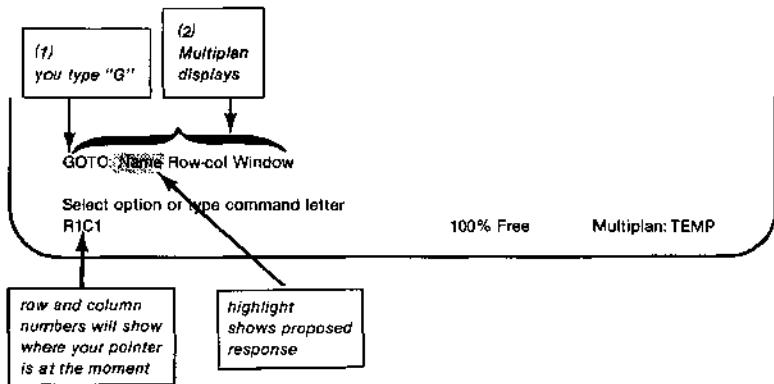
(1)
you type "G"

(2)
Multiplan
displays

GOTO: Name Row-col Window

Select option or type command letter
R1C1

100% Free

Multiplan: TEMP

row and column numbers will show where your pointer is at the moment

highlight shows proposed response